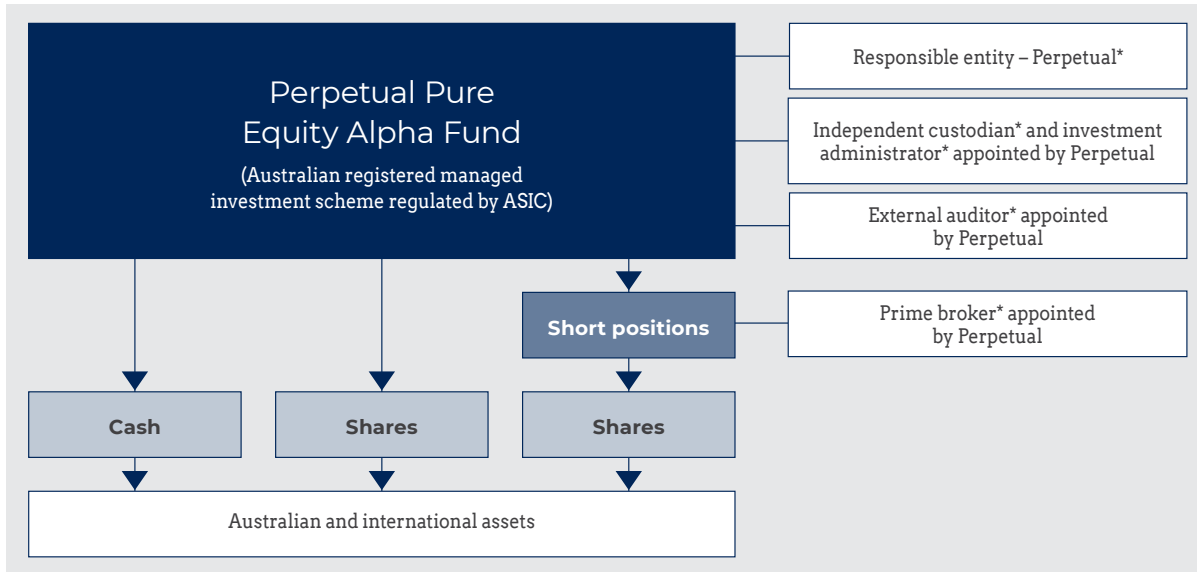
Perpetual Pure Equity Alpha Fund

(Australian registered managed investment scheme regulated by ASIC)

Responsible entity – Perpetual*

Independent custodian* and investment administrator* appointed by Perpetual

External auditor* appointed by Perpetual

Short positions

Prime broker* appointed by Perpetual

Cash

Shares

Shares

Australian and international assets